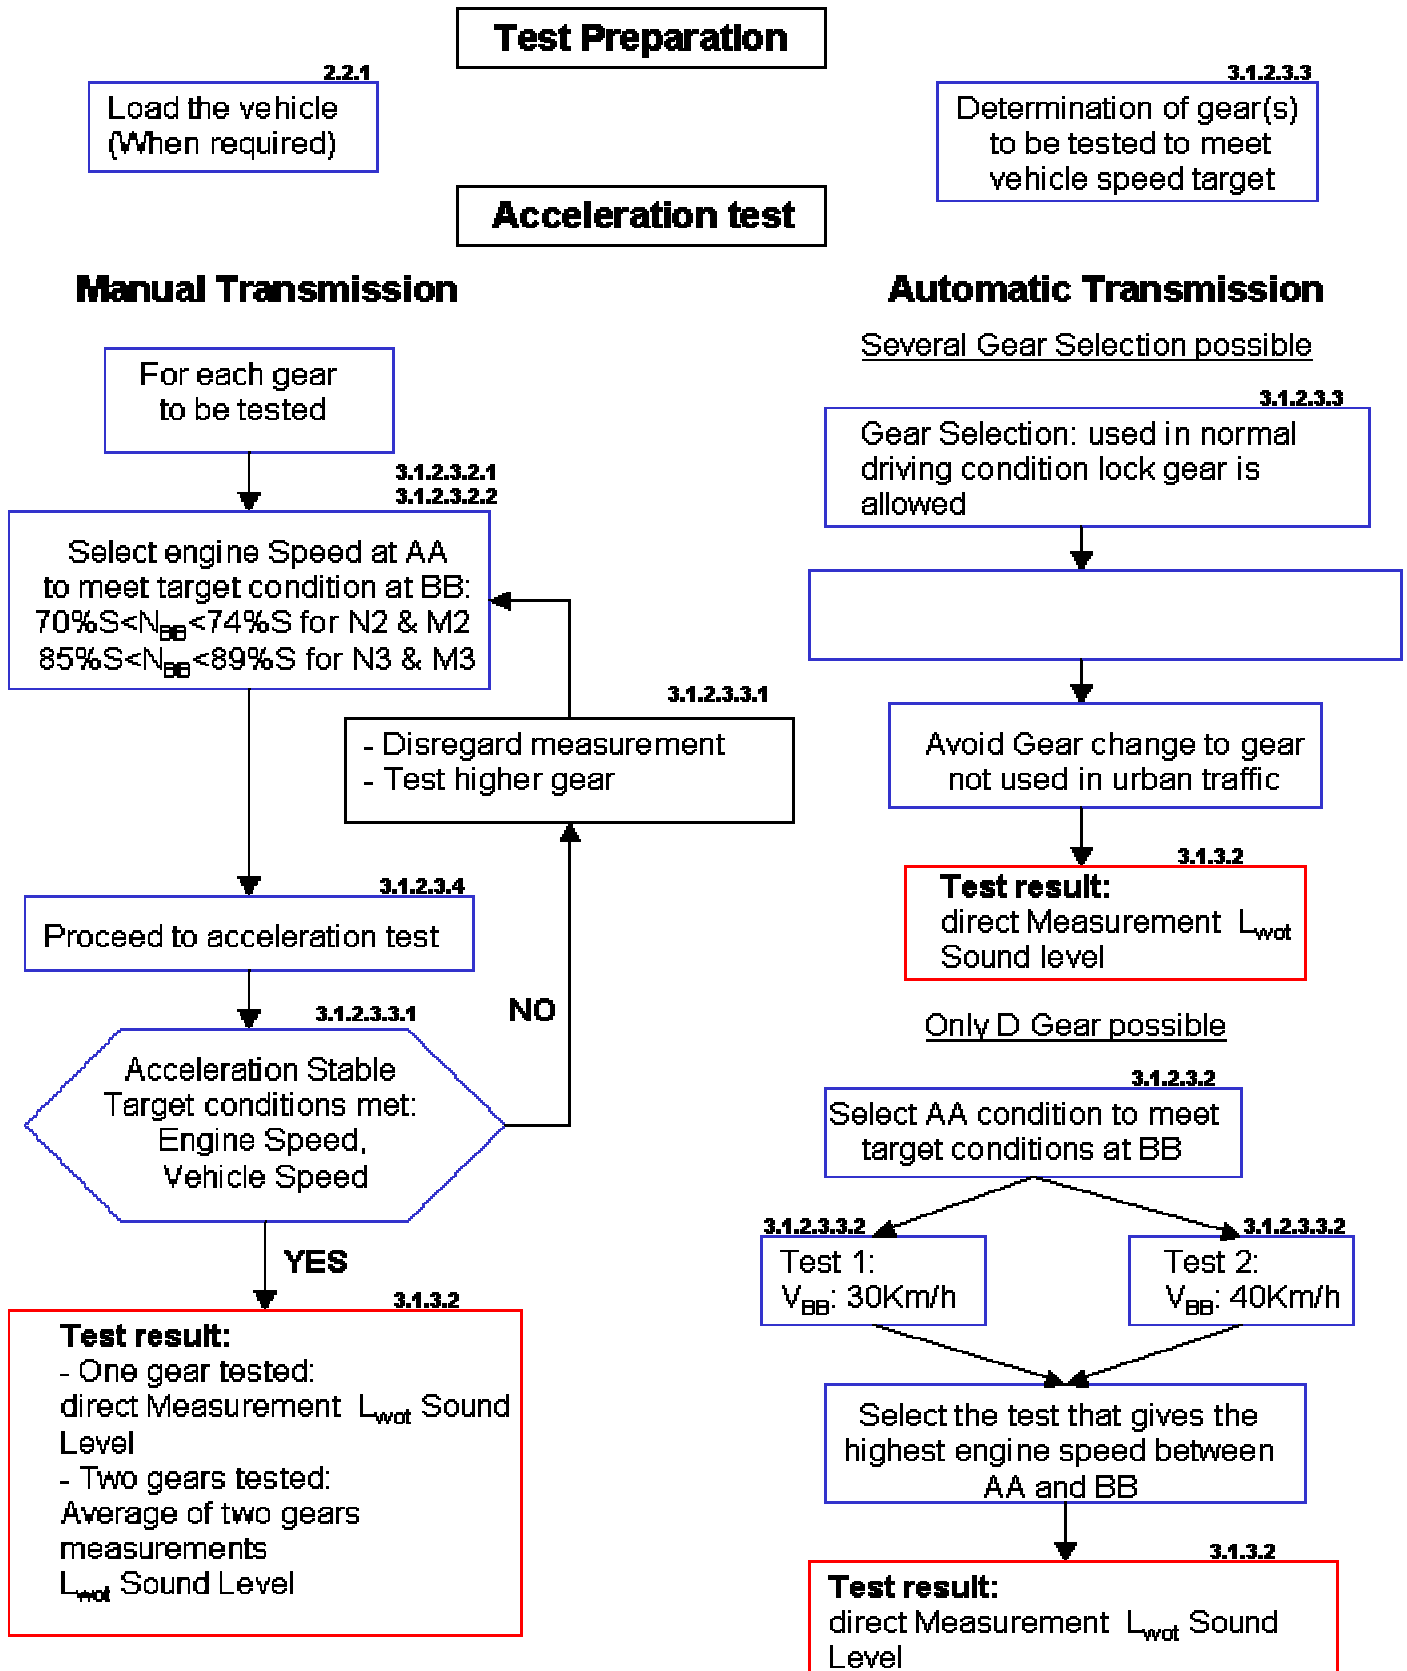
Test Preparation

2.2.1
Load the vehicle (When required)

3.1.2.3.3
Determination of gear(s) to be tested to meet vehicle speed target

Acceleration test

Manual Transmission

For each gear to be tested

3.1.2.3.2.1
3.1.2.3.2.2
Select engine Speed at AA to meet target condition at BB:
70%S<$N_{BB}$<74%S for N2 & M2
85%S<$N_{BB}$<89%S for N3 & M3

3.1.2.3.3.1
- Disregard measurement
- Test higher gear

3.1.2.3.4
Proceed to acceleration test

3.1.2.3.3.1
Acceleration Stable
Target conditions met:
Engine Speed,
Vehicle Speed

NO

YES

3.1.3.2
Test result:
- One gear tested:
direct Measurement $L_{wot}$ Sound Level
- Two gears tested:
Average of two gears measurements
$L_{wot}$ Sound Level

Automatic Transmission

Several Gear Selection possible

3.1.2.3.3
Gear Selection: used in normal driving condition lock gear is allowed

Avoid Gear change to gear not used in urban traffic

3.1.3.2
Test result:
direct Measurement $L_{wot}$
Sound level

Only D Gear possible

3.1.2.3.2
Select AA condition to meet target conditions at BB

3.1.2.3.3.2
Test 1:
$V_{BB}$: 30Km/h

3.1.2.3.3.2
Test 2:
$V_{BB}$: 40Km/h

Select the test that gives the highest engine speed between AA and BB

3.1.3.2
Test result:
direct Measurement $L_{wot}$ Sound Level